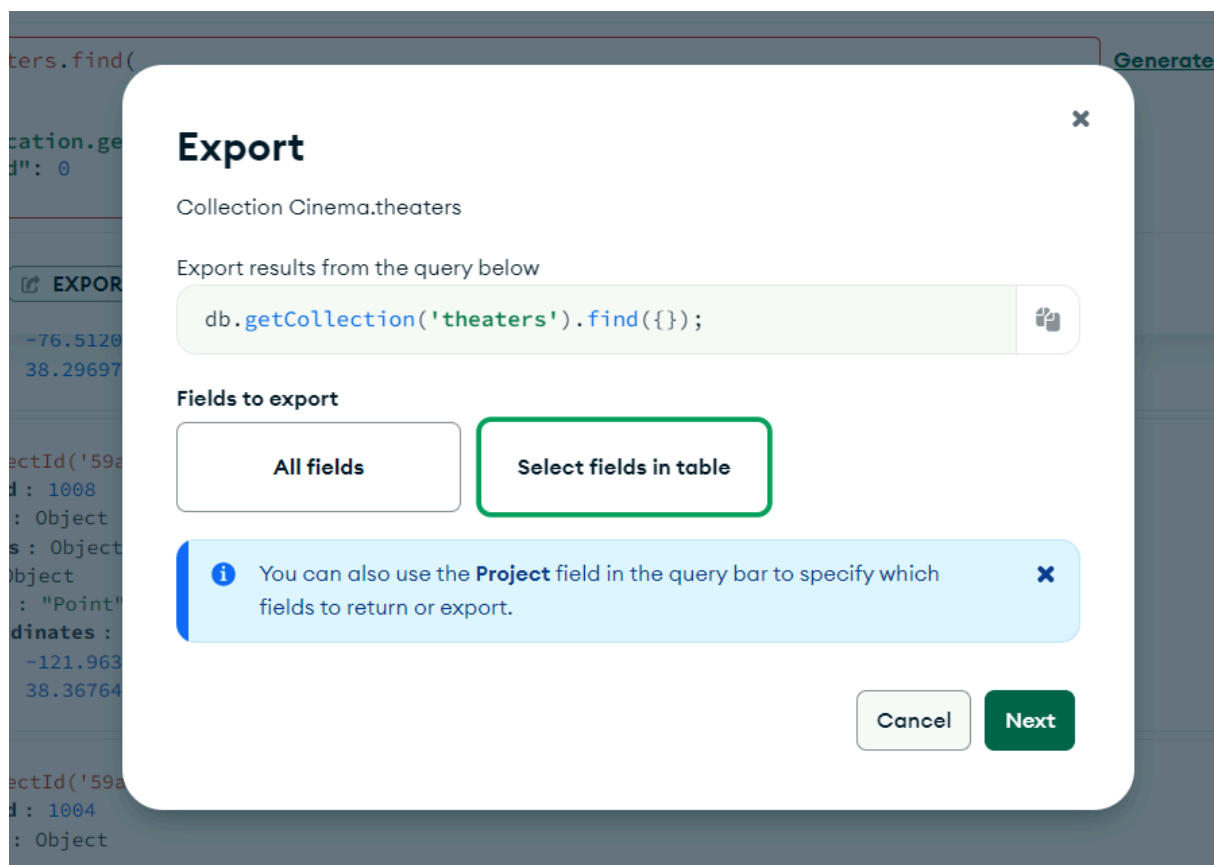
ters.find(

cation.ge
d": 0

EXPOR

-76.5120
38.29697

ectId('59a
d : 1008
: Object
s : Object
Object
: "Point"
dinates :
-121.963
38.36764

ectId('59a
d : 1004
: Object

Generate

Export

Collection Cinema.theaters

Export results from the query below

db.getCollection('theaters').find({});

Fields to export

All fields

Select fields in table

You can also use the **Project** field in the query bar to specify which fields to return or export.

Cancel

Next